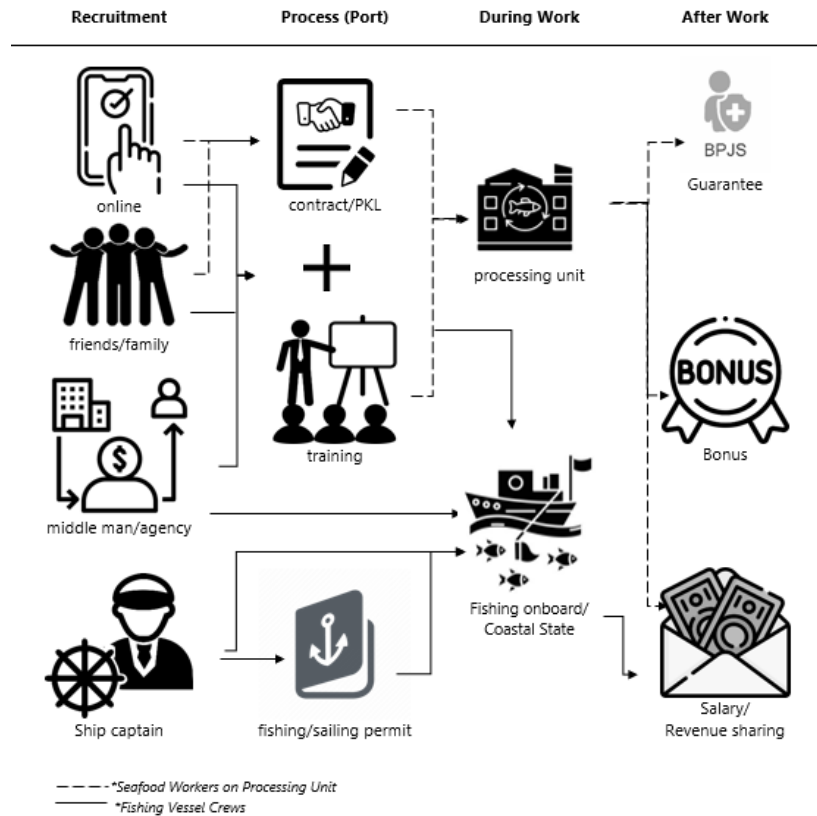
Recruitment

Process (Port)

During Work

After Work

online

contract/PKL

processing unit

BPJS

Guarantee

friends/family

training

BONUS

Bonus

middle man/agency

Ship captain

fishing/sailing permit

Fishing onboard/ Coastal State

Salary/ Revenue sharing

*Seafood Workers on Processing Unit

*Fishing Vessel Crews